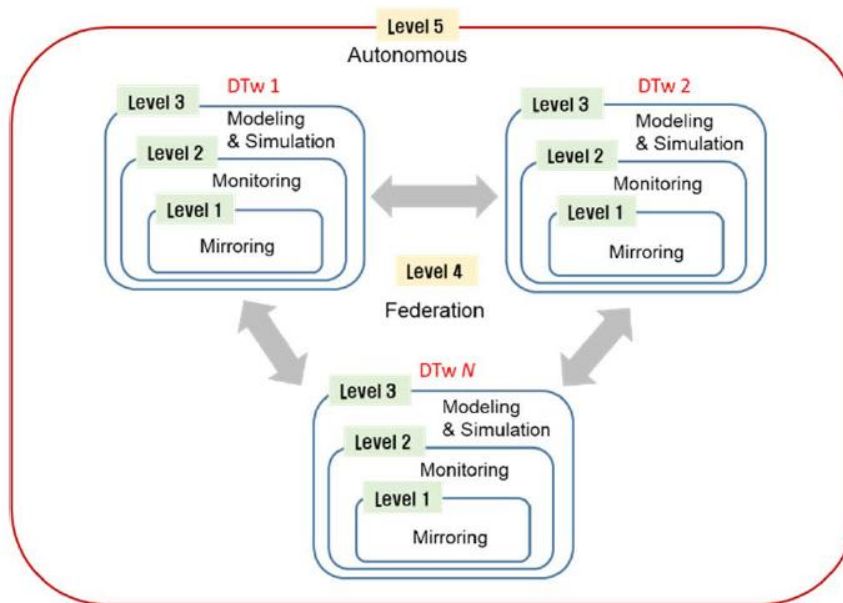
Level 5
Autonomous

DTw 1
Level 3
Modeling & Simulation
Level 2
Monitoring
Level 1
Mirroring

DTw 2
Level 3
Modeling & Simulation
Level 2
Monitoring
Level 1
Mirroring

Level 4
Federation

DTw $N$
Level 3
Modeling & Simulation
Level 2
Monitoring
Level 1
Mirroring